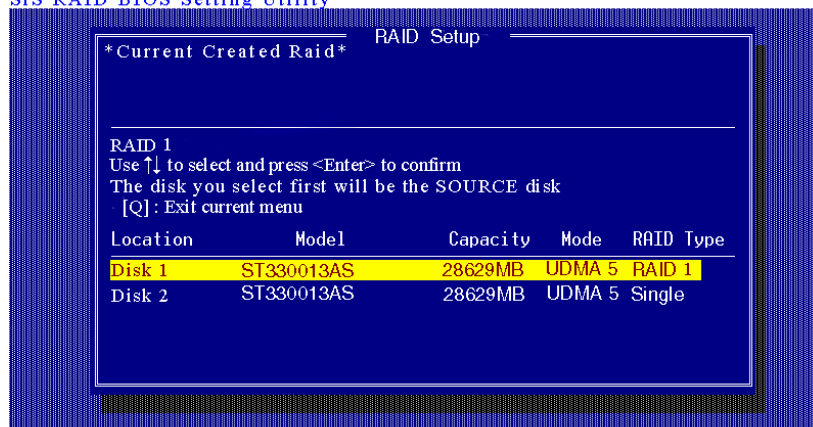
SiS RAID BIOS Setting Utility

RAID Setup

*Current Created Raid*

RAID 1
Use ↑↓ to select and press <Enter> to confirm
The disk you select first will be the SOURCE disk
[Q] : Exit current menu

| Location | Model | Capacity | Mode | RAID Type |
|---|---|---|---|---|
| Disk 1 | ST330013AS | 28629MB | UDMA 5 | RAID 1 |
| Disk 2 | ST330013AS | 28629MB | UDMA 5 | Single |